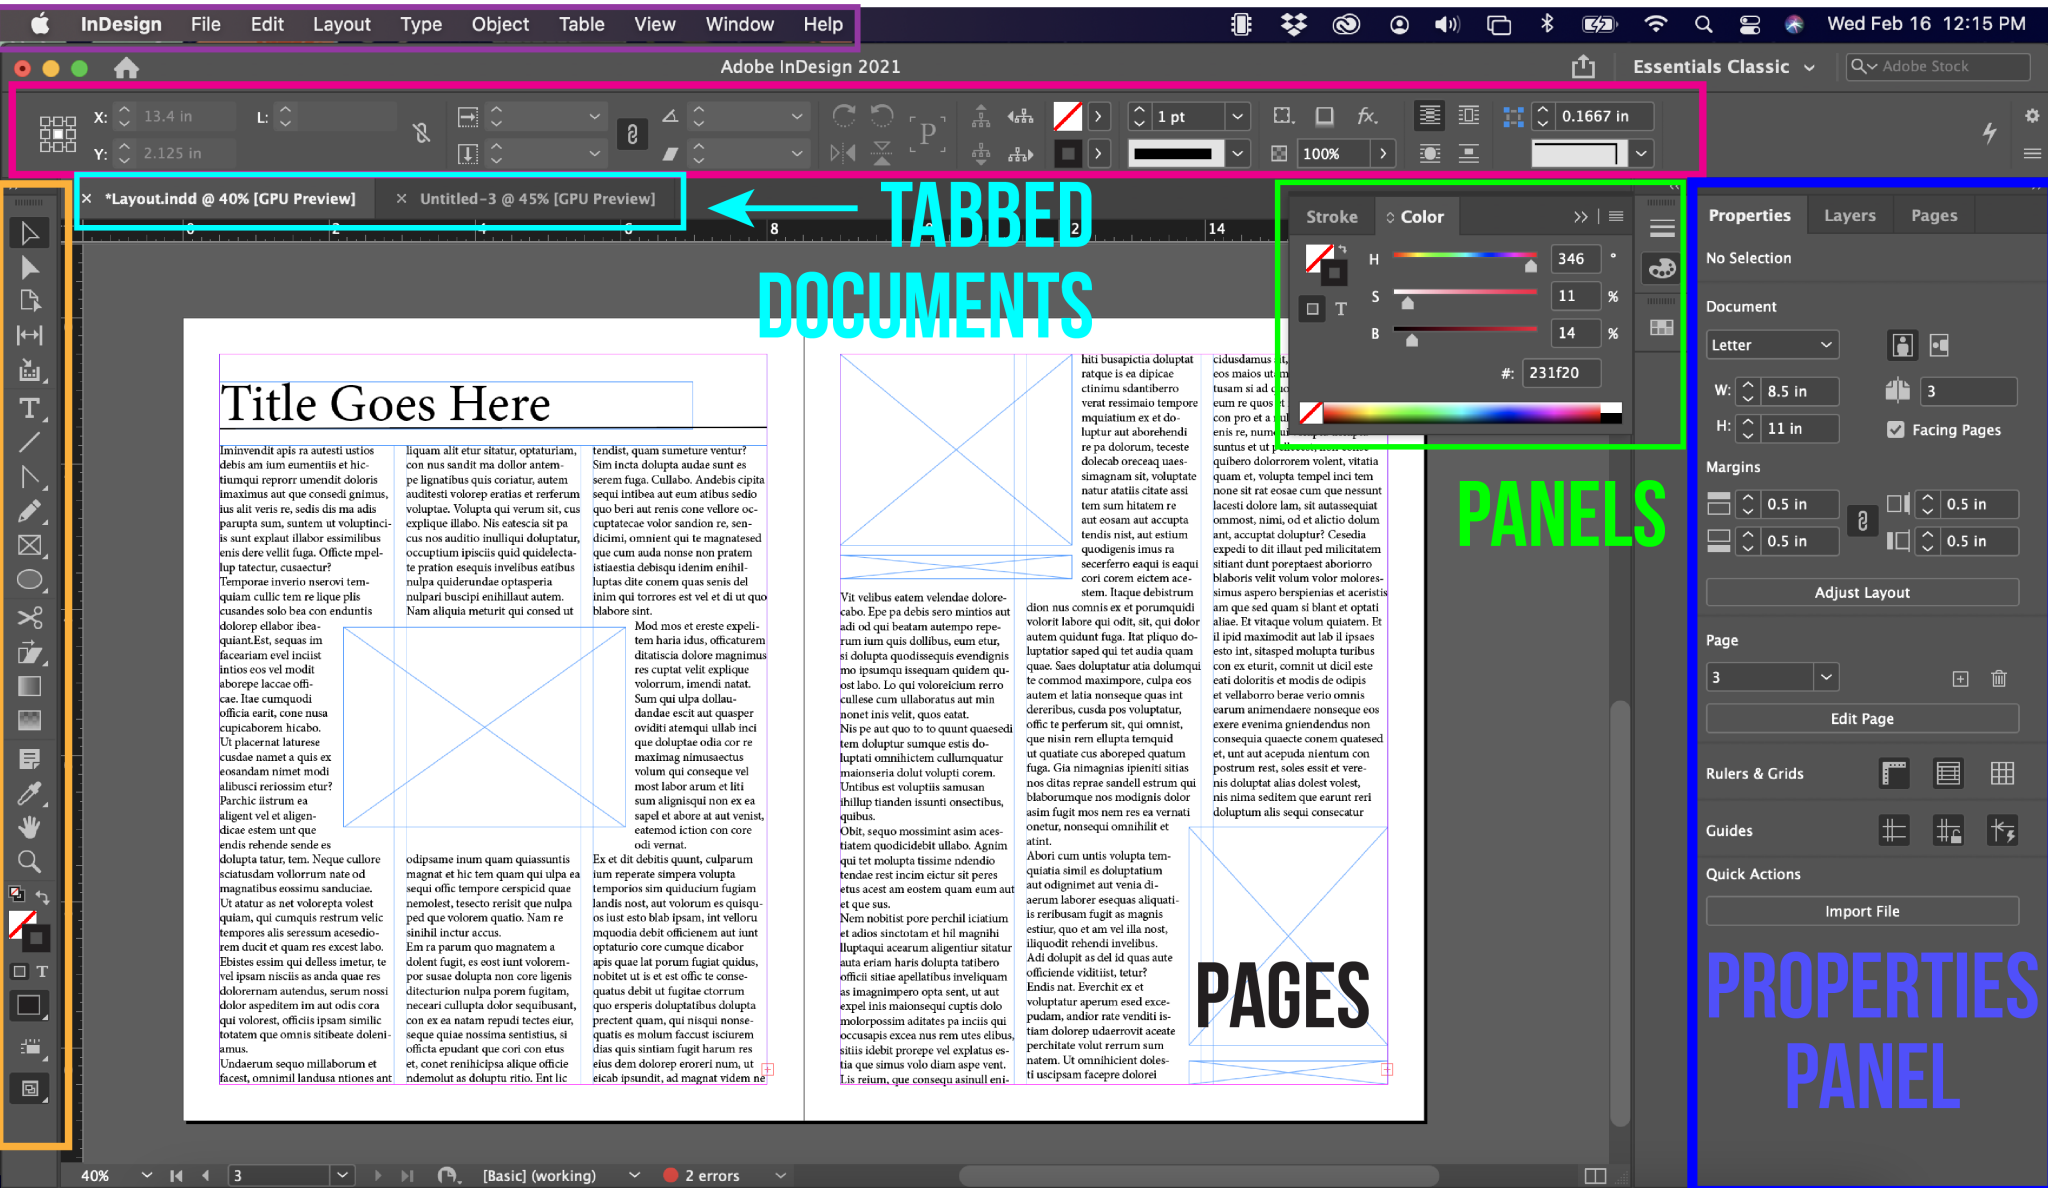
InDesign File Edit Layout Type Object Table View Window Help

Wed Feb 16 12:15 PM

Adobe InDesign 2021

Essentials Classic

Adobe Stock

X: 13.4 in L:

Y: 2.125 in

1 pt

100%

0.1667 in

× *Layout.indd @ 40% [GPU Preview] × Untitled-3 @ 45% [GPU Preview]

TABBED DOCUMENTS

Stroke Color

H 346 °

S 11 %

B 14 %

#: 231f20

PANELS

Properties Layers Pages

No Selection

Document

Letter

W: 8.5 in 3

H: 11 in Facing Pages

Margins

0.5 in 0.5 in

0.5 in 0.5 in

Adjust Layout

Page

3

Edit Page

Rulers & Grids

Guides

Quick Actions

Import File

PROPERTIES PANEL

Title Goes Here

PAGES

40% 3 [Basic] (working) 2 errors